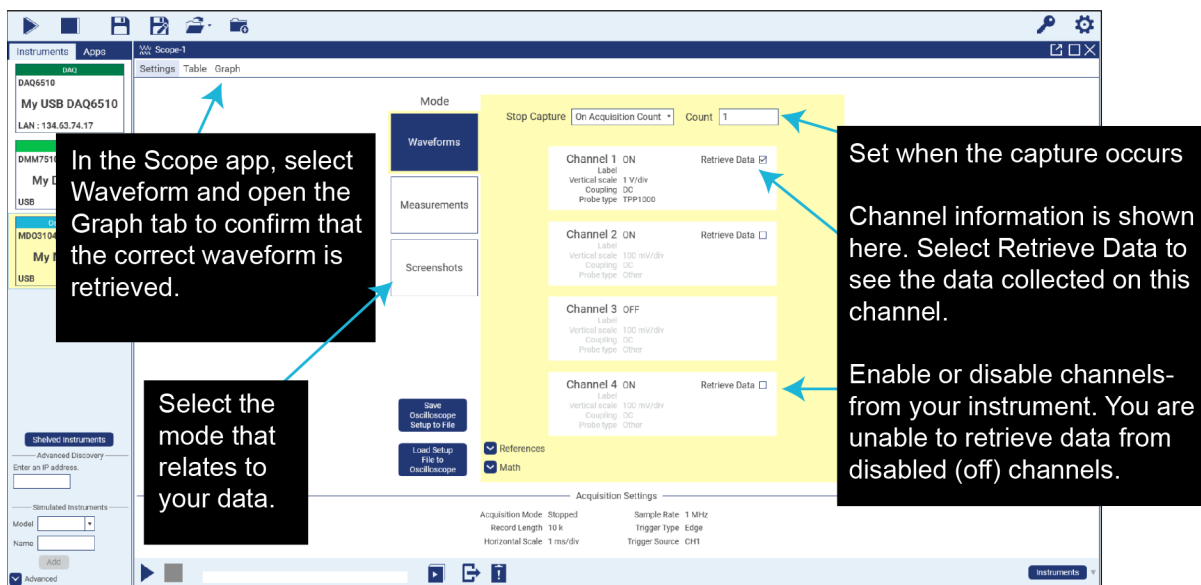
Instruments Apps

DAQ
DAQ6510
My USB DAQ6510
LAN : 134.63.74.17

DMM751
My
USB

MDO3104
My
USB

Scope-1
Settings Table Graph

In the Scope app, select Waveform and open the Graph tab to confirm that the correct waveform is retrieved.

Mode
Waveforms
Measurements
Screenshots

Stop Capture On Acquisition Count Count 1

Set when the capture occurs

Channel 1 ON Retrieve Data ☑
Label
Vertical scale 1 V/div
Coupling DC
Probe type TPP1000

Channel 2 ON Retrieve Data ☐
Label
Vertical scale 100 mV/div
Coupling DC
Probe type Other

Channel 3 OFF
Label
Vertical scale 100 mV/div
Coupling DC
Probe type Other

Channel 4 ON Retrieve Data ☐
Label
Vertical scale 100 mV/div
Coupling DC
Probe type Other

Channel information is shown here. Select Retrieve Data to see the data collected on this channel.

Enable or disable channels- from your instrument. You are unable to retrieve data from disabled (off) channels.

Select the mode that relates to your data.

Save Oscilloscope Setup to File
Load Setup File to Oscilloscope
References
Math

Shelved Instruments
Advanced Discovery
Enter an IP address.
Simulated Instruments
Model
Name
Add
Advanced

Acquisition Settings
Acquisition Mode Stopped
Record Length 10 k
Horizontal Scale 1 ms/div
Sample Rate 1 MHz
Trigger Type Edge
Trigger Source CH1

Instruments